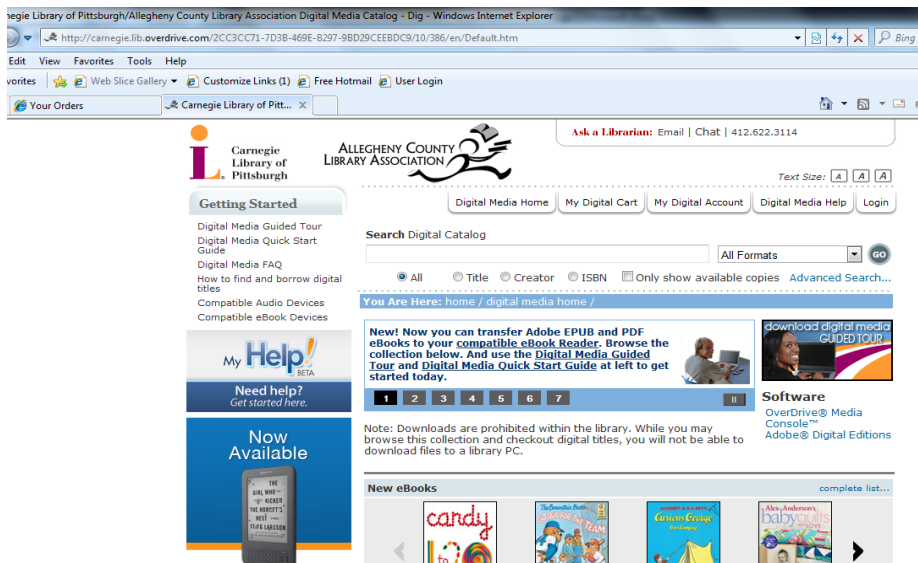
egie Library of Pittsburgh/Allegheny County Library Association Digital Media Catalog - Dig - Windows Internet Explorer

http://carnegie.lib.overdrive.com/2CC3CC71-7D3B-469E-B297-9BD29CEEBDC9/10/386/en/Default.htm

Bing

Edit View Favorites Tools Help

avorites Web Slice Gallery Customize Links (1) Free Hotmail User Login

Your Orders Carnegie Library of Pitt...

Carnegie Library of Pittsburgh

Allegheny County Library Association

Ask a Librarian: Email | Chat | 412.622.3114

Text Size: A A A

Getting Started

Digital Media Guided Tour
Digital Media Quick Start Guide
Digital Media FAQ
How to find and borrow digital titles
Compatible Audio Devices
Compatible eBook Devices

My Help! BETA
Need help? Get started here.

Now Available

THE GIRL WHO KICKED THE HORNET'S NEST STIEG LARSSON

Digital Media Home | My Digital Cart | My Digital Account | Digital Media Help | Login

Search Digital Catalog

All Formats GO

All Title Creator ISBN Only show available copies Advanced Search...

You Are Here: home / digital media home /

New! Now you can transfer Adobe EPUB and PDF eBooks to your compatible eBook Reader. Browse the collection below. And use the Digital Media Guided Tour and Digital Media Quick Start Guide at left to get started today.

1 2 3 4 5 6 7

download digital media GUIDED TOUR

Software
OverDrive® Media Console™
Adobe® Digital Editions

Note: Downloads are prohibited within the library. While you may browse this collection and checkout digital titles, you will not be able to download files to a library PC.

New eBooks complete list...

candy

The Berenstain Bears

Curious George

Alex Anderson's baby